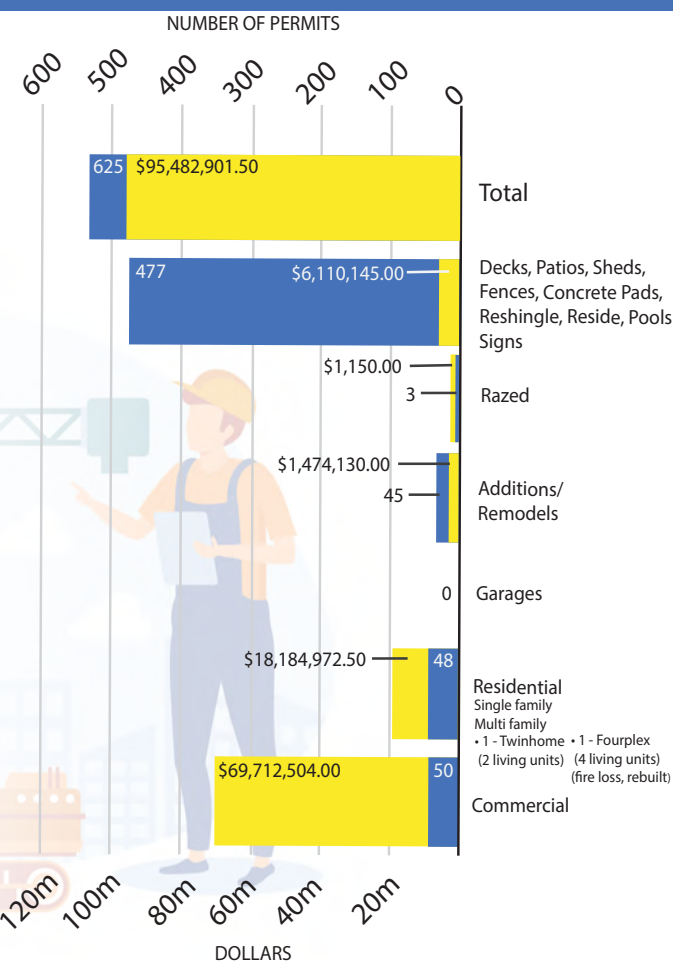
NUMBER OF PERMITS

600 500 400 300 200 100 0

625 $95,482,901.50 Total

477 $6,110,145.00 Decks, Patios, Sheds, Fences, Concrete Pads, Reshingle, Reside, Pools Signs

$1,150.00
3 Razed

$1,474,130.00
45 Additions/ Remodels

0 Garages

$18,184,972.50 48 Residential
Single family
Multi family
• 1 - Twinhome (2 living units) • 1 - Fourplex (4 living units) (fire loss, rebuilt)

$69,712,504.00 50 Commercial

120m 100m 80m 60m 40m 20m

DOLLARS